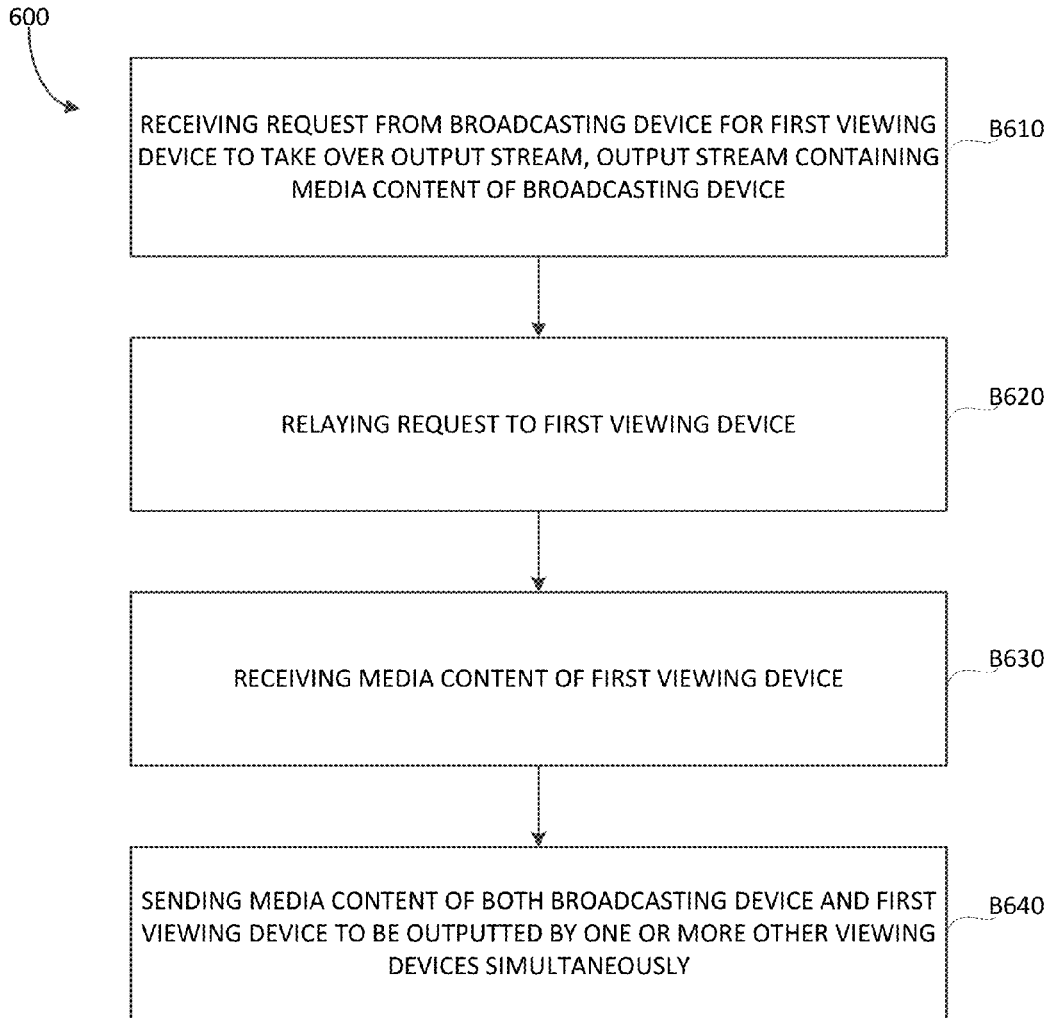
600

RECEIVING REQUEST FROM BROADCASTING DEVICE FOR FIRST VIEWING DEVICE TO TAKE OVER OUTPUT STREAM, OUTPUT STREAM CONTAINING MEDIA CONTENT OF BROADCASTING DEVICE

B610

RELAYING REQUEST TO FIRST VIEWING DEVICE

B620

RECEIVING MEDIA CONTENT OF FIRST VIEWING DEVICE

B630

SENDING MEDIA CONTENT OF BOTH BROADCASTING DEVICE AND FIRST VIEWING DEVICE TO BE OUTPUTTED BY ONE OR MORE OTHER VIEWING DEVICES SIMULTANEOUSLY

B640